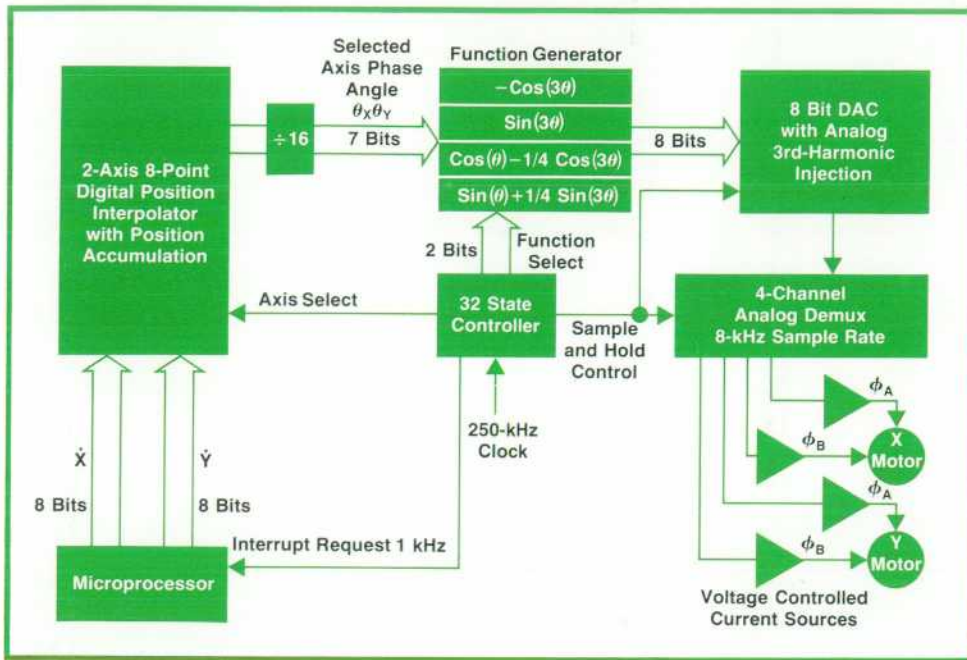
Selected Axis Phase Angle $\theta_X \theta_Y$

Function Generator

$-\text{Cos}(3\theta)$

$\text{Sin}(3\theta)$

$\text{Cos}(\theta)-1/4\ \text{Cos}(3\theta)$

$\text{Sin}(\theta)+1/4\ \text{Sin}(3\theta)$

2-Axis 8-Point Digital Position Interpolator with Position Accumulation

÷16

7 Bits

8 Bits

8 Bit DAC with Analog 3rd-Harmonic Injection

2 Bits

Function Select

Axis Select

32 State Controller

Sample and Hold Control

4-Channel Analog Demux 8-kHz Sample Rate

$\phi_A$

$\phi_B$

X Motor

$\phi_A$

$\phi_B$

Y Motor

250-kHz Clock

$\dot{X}$

$\dot{Y}$

8 Bits

8 Bits

Interrupt Request 1 kHz

Microprocessor

Voltage Controlled Current Sources